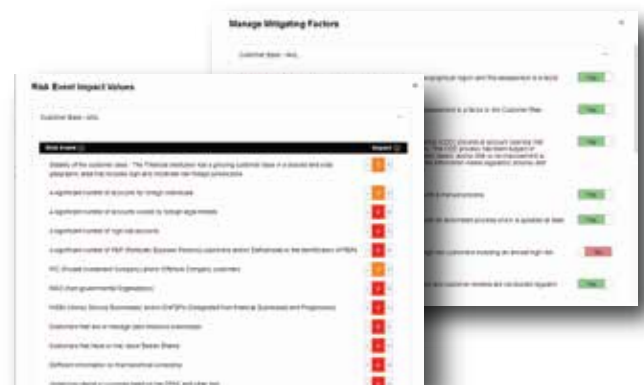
Manage Mitigating Factors

Customer Base - Any

Yes

Yes

Yes

Yes

Yes

No

Yes

Risk Event Impact Values

Customer Base - Any

| Risk Event | Impact |
|---|---|
| Stability of the customer base - The Financial Institution has a growing customer base in a broad and wide geographic area that includes high and moderate risk foreign jurisdictions | |
| A significant number of accounts for foreign individuals | |
| A significant number of accounts owned by foreign legal entities | |
| A significant number of high risk accounts | |
| A significant number of PEP (Politically Exposed Persons) customers and/or Deficiencies in the identification of PEPs | |
| PIC (Private Investment Company) and/or Offshore Company customers | |
| NGO (non governmental Organization) | |
| MSBs (Money Service Businesses) and/or DNFBPs (Designated Non-Financial Businesses and Professions) | |
| Customers that are or manage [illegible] | |
| Customers that have or may issue Bearer Shares | |
| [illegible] | |
| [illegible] | |